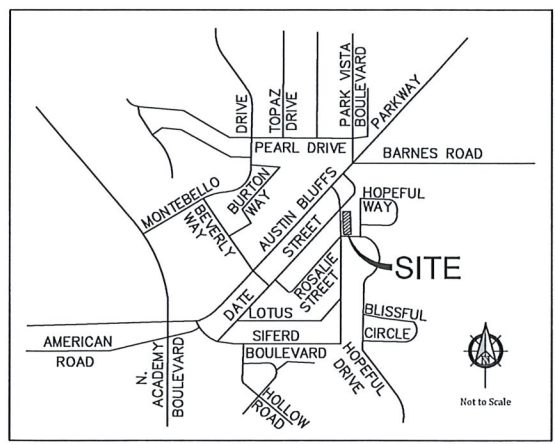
DRIVE
TOPAZ DRIVE
PARK VISTA BOULEVARD
PARKWAY
PEARL DRIVE
BARNES ROAD
MONTEBELLO
BURTON WAY
BEVERLY WAY
AUSTIN BLUFFS
HOPEFUL WAY
STREET
SITE
ROSALIE STREET
DATE
LOTUS
BLISSFUL CIRCLE
AMERICAN ROAD
SIFERD
BOULEVARD
N. ACADEMY BOULEVARD
HOPEFUL DRIVE
HOLLOW ROAD
N
Not to Scale